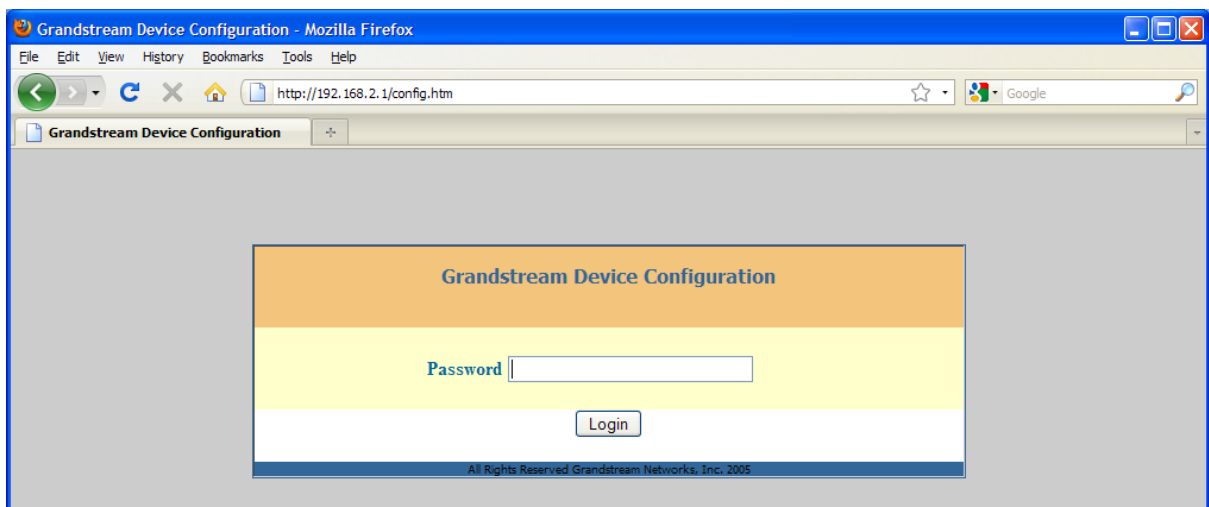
Grandstream Device Configuration - Mozilla Firefox

File Edit View History Bookmarks Tools Help

http://192.168.2.1/config.htm

Google

Grandstream Device Configuration

Grandstream Device Configuration

Password

Login

All Rights Reserved Grandstream Networks, Inc. 2005